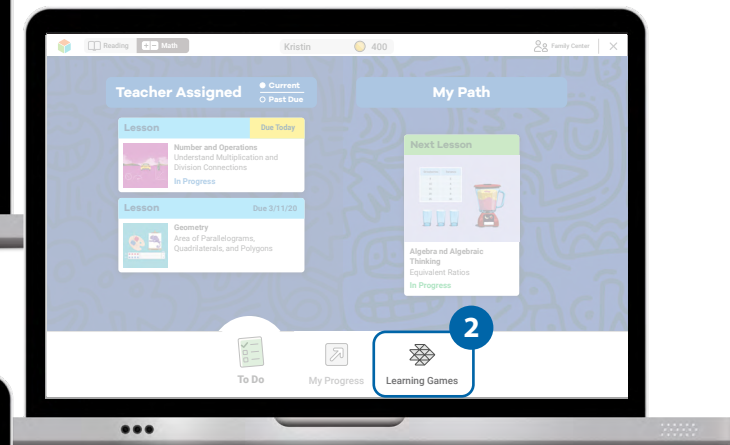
Reading Math

Kristin 400

Family Center

Teacher Assigned

Current

Past Due

My Path

Lesson

Due Today

Number and Operations
Understand Multiplication and Division Connections
In Progress

Lesson

Due 3/11/20

Geometry
Area of Parallelograms, Quadrilaterals, and Polygons

Next Lesson

Algebra nd Algebraic Thinking
Equivalent Ratios
In Progress

2

To Do

My Progress

Learning Games